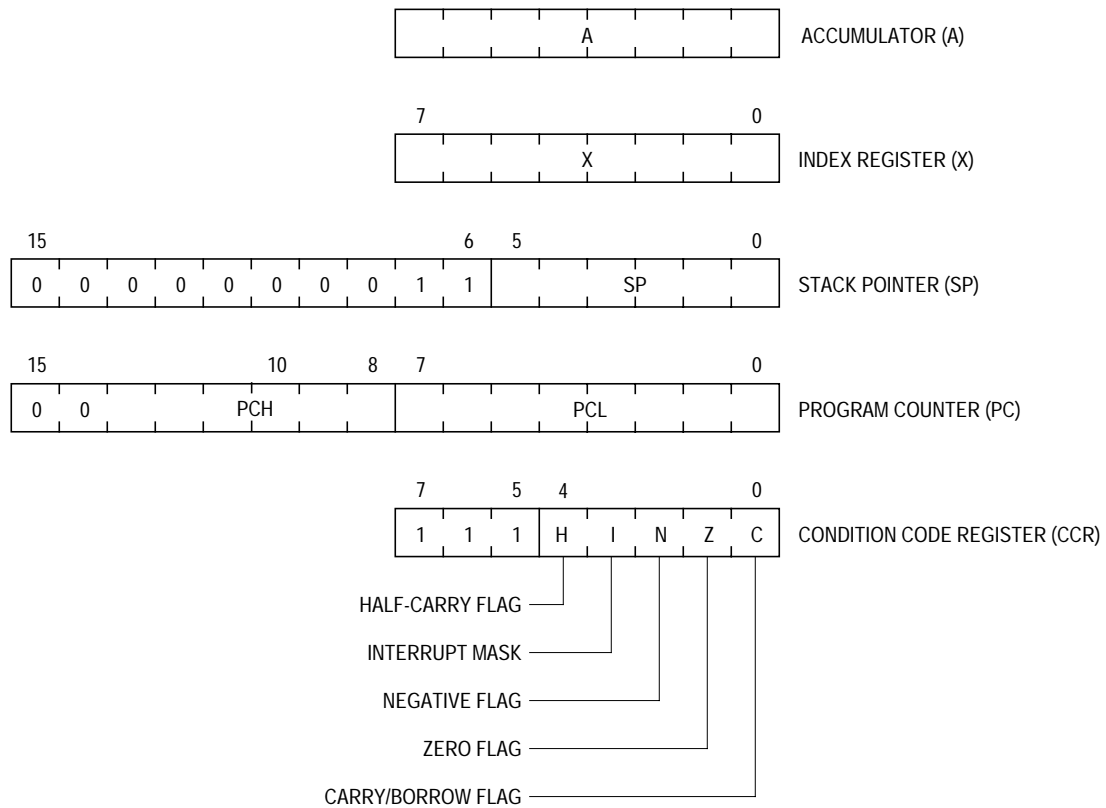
A

ACCUMULATOR (A)

7 0

X

INDEX REGISTER (X)

15 6 5 0

0 0 0 0 0 0 0 0 1 1 SP

STACK POINTER (SP)

15 10 8 7 0

0 0 PCH PCL

PROGRAM COUNTER (PC)

7 5 4 0

1 1 1 H I N Z C

CONDITION CODE REGISTER (CCR)

HALF-CARRY FLAG

INTERRUPT MASK

NEGATIVE FLAG

ZERO FLAG

CARRY/BORROW FLAG